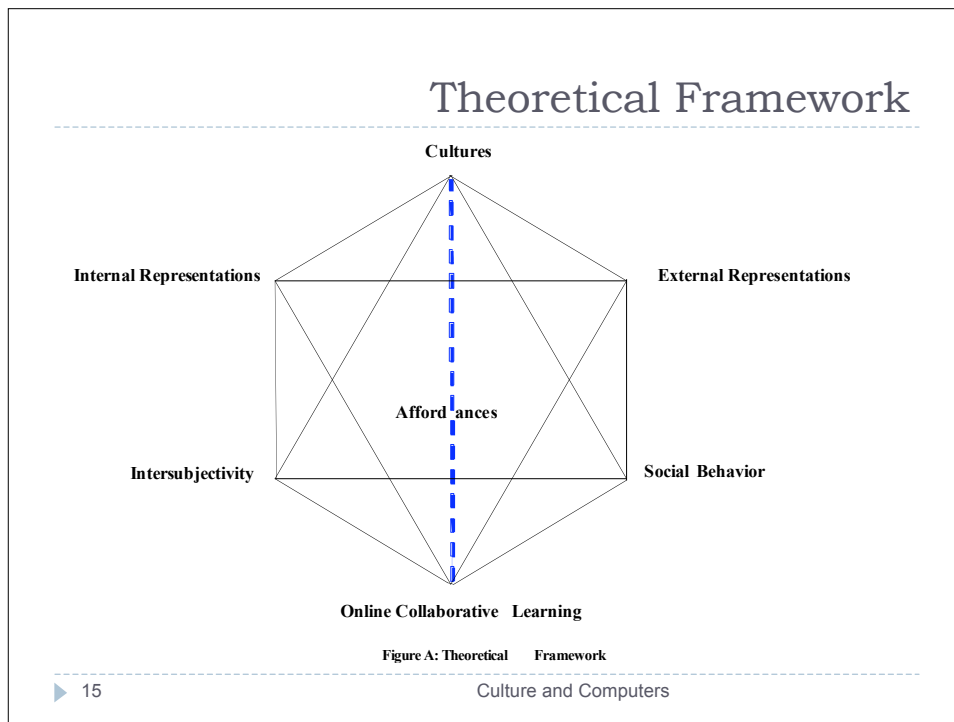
Theoretical Framework

Cultures

Internal Representations

External Representations

Affordances

Intersubjectivity

Social Behavior

Online Collaborative Learning

Figure A: Theoretical Framework

15

Culture and Computers